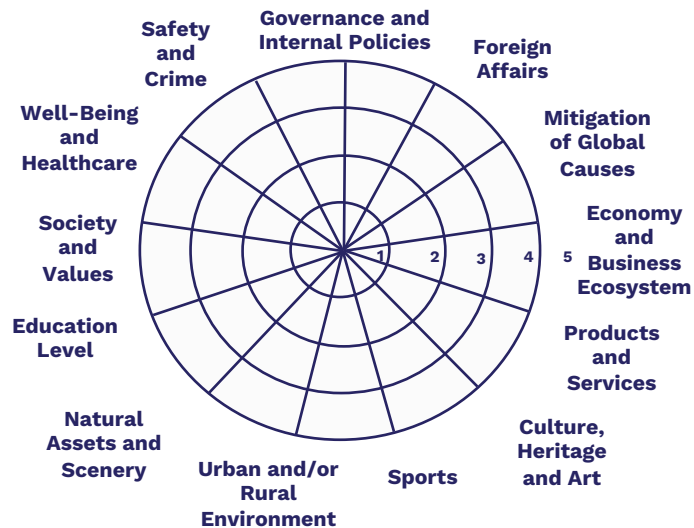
Governance and Internal Policies

Foreign Affairs

Mitigation of Global Causes

Economy and Business Ecosystem

Products and Services

Culture, Heritage and Art

Sports

Urban and/or Rural Environment

Natural Assets and Scenery

Education Level

Society and Values

Well-Being and Healthcare

Safety and Crime

1 2 3 4 5